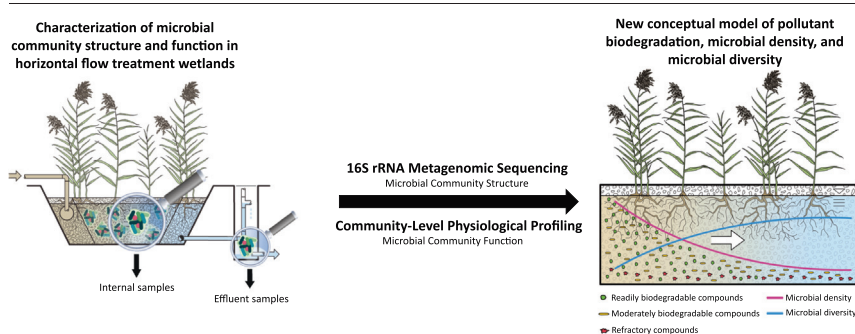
Characterization of microbial community structure and function in horizontal flow treatment wetlands

Internal samples

Effluent samples

16S rRNA Metagenomic Sequencing
Microbial Community Structure

Community-Level Physiological Profiling
Microbial Community Function

New conceptual model of pollutant biodegradation, microbial density, and microbial diversity

Readily biodegradable compounds
Moderately biodegradable compounds
Refractory compounds
Microbial density
Microbial diversity